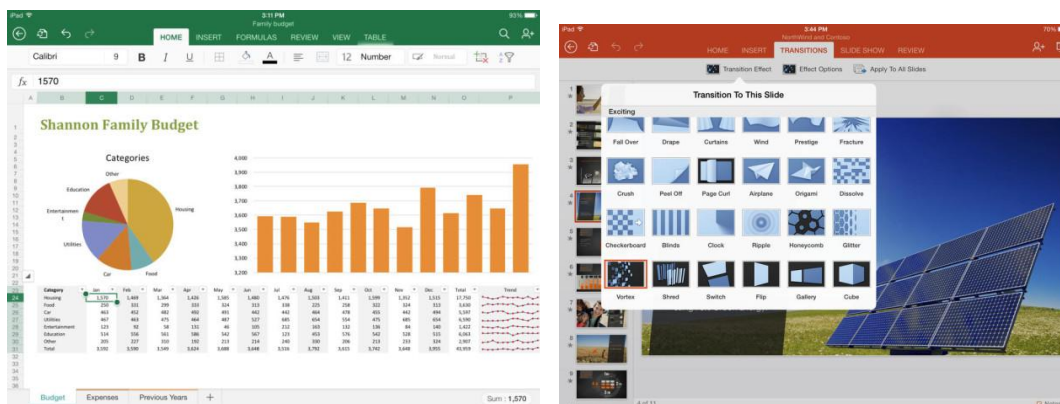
iPad 3:11 PM 93%
Family budget
HOME INSERT FORMULAS REVIEW VIEW TABLE
Calibri 9 B I U 12 Number Normal
$fx$ 1570
A B C D E F G H I J K L M N O P

Shannon Family Budget

Categories
Other
Education
Entertainment
Utilities
Car
Food
Housing

4,000
3,900
3,800
3,700
3,600
3,500
3,400
3,300
3,200

| Category | Jan | Feb | Mar | Apr | May | Jun | Jul | Aug | Sep | Oct | Nov | Dec | Total | Trend |
|---|---|---|---|---|---|---|---|---|---|---|---|---|---|---|
| Housing | 1,570 | 1,468 | 1,364 | 1,426 | 1,585 | 1,480 | 1,476 | 1,503 | 1,411 | 1,599 | 1,352 | 1,515 | 17,750 | |
| Food | 250 | 331 | 299 | 333 | 324 | 313 | 338 | 225 | 258 | 322 | 324 | 324 | 3,630 | |
| Car | 463 | 452 | 482 | 450 | 491 | 442 | 464 | 478 | 455 | 442 | 494 | 3,597 | | |
| Utilities | 467 | 463 | 475 | 464 | 487 | 527 | 485 | 514 | 475 | 485 | 654 | 4,590 | | |
| Entertainment | 123 | 92 | 58 | 131 | 46 | 105 | 212 | 163 | 132 | 136 | 84 | 140 | 1,422 | |
| Education | 514 | 556 | 561 | 586 | 542 | 527 | 523 | 453 | 576 | 542 | 528 | 535 | 6,063 | |
| Other | 205 | 227 | 310 | 192 | 213 | 214 | 240 | 330 | 206 | 213 | 233 | 324 | 2,907 | |
| Total | 3,592 | 3,590 | 3,549 | 3,624 | 3,688 | 3,648 | 3,516 | 3,792 | 3,615 | 3,742 | 3,648 | 3,955 | 43,959 | |

Budget Expenses Previous Years +
Sum : 1,570

iPad 3:44 PM 70%
NorthWind and Contoso
HOME INSERT TRANSITIONS SLIDE SHOW REVIEW
Transition Effect Effect Options Apply To All Slides
Transition To This Slide
Exciting
Fall Over Drape Curtains Wind Prestige Fracture
Crush Peel Off Page Curl Airplane Origami Dissolve
Checkerboard Blinds Clock Ripple Honeycomb Glitter
Vortex Shred Switch Flip Gallery Cube
1 2 3 4 5 6 7 8 9
4 of 11